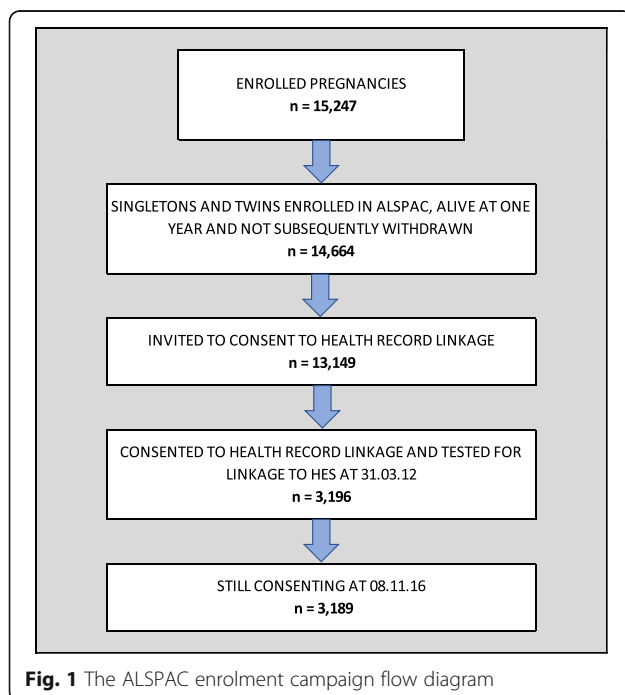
ENROLLED PREGNANCIES
n = 15,247

SINGLETONS AND TWINS ENROLLED IN ALSPAC, ALIVE AT ONE YEAR AND NOT SUBSEQUENTLY WITHDRAWN
n = 14,664

INVITED TO CONSENT TO HEALTH RECORD LINKAGE
n = 13,149

CONSENTED TO HEALTH RECORD LINKAGE AND TESTED FOR LINKAGE TO HES AT 31.03.12
n = 3,196

STILL CONSENTING AT 08.11.16
n = 3,189

Fig. 1 The ALSPAC enrolment campaign flow diagram